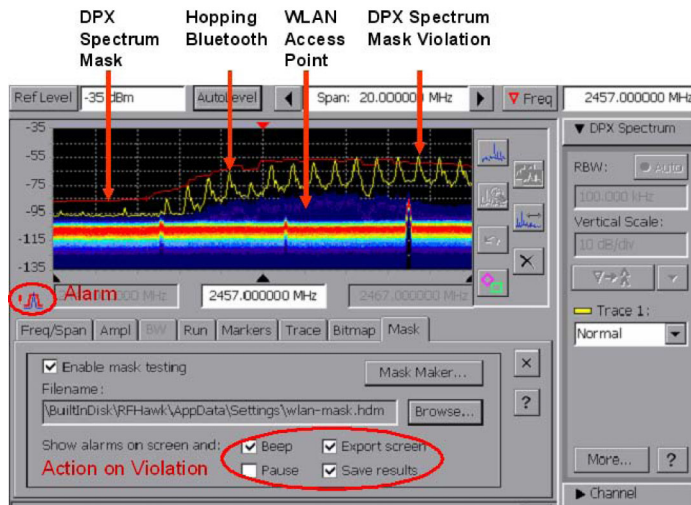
DPX Spectrum Mask

Hopping Bluetooth

WLAN Access Point

DPX Spectrum Mask Violation

Ref Level -35 dBm Autolevel Span: 20.000000 MHz Freq 2457.000000 MHz

-35
-55
-75
-95
-115
-135

Alarm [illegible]000 MHz 2457.000000 MHz 2467.000000 MHz

Freq/Span Ampl BW Run Markers Trace Bitmap Mask

Enable mask testing

Mask Maker...

Filename:

\BuiltInDisk\RFHawk\AppData\Settings\wlan-mask.hdm

Browse...

Show alarms on screen and:

Action on Violation

Beep
Export screen
Pause
Save results

▼ DPX Spectrum

RBW: Auto

100.000 kHz

Vertical Scale:

10 dB/div

Trace 1:

Normal

More... ?

▶ Channel